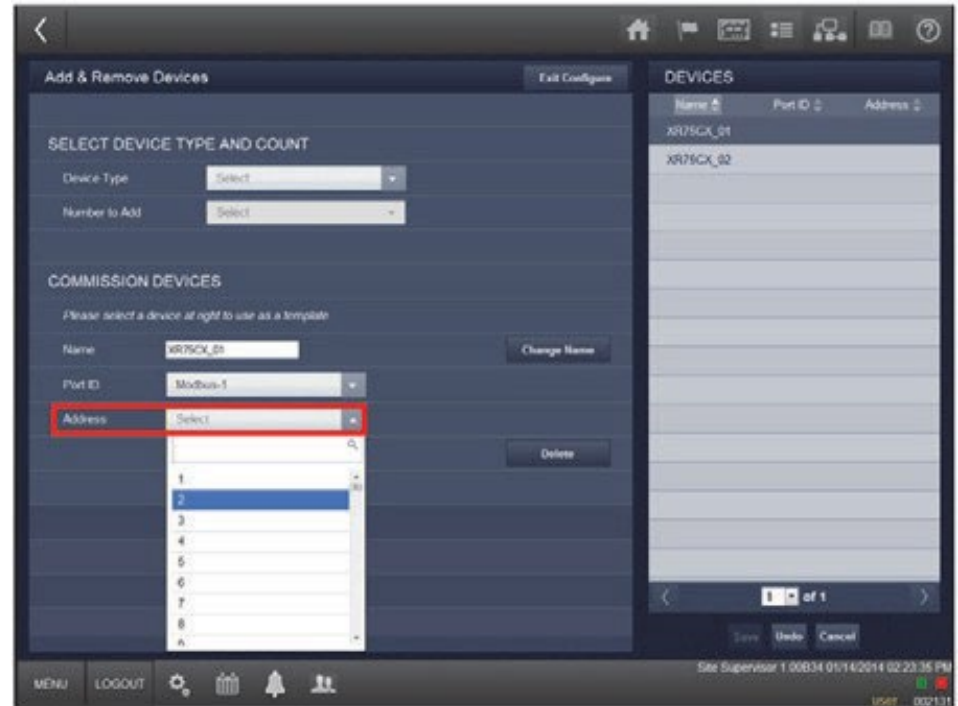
Add & Remove Devices

Exit Configure

SELECT DEVICE TYPE AND COUNT

Device Type Select

Number to Add Select

COMMISSION DEVICES

Please select a device at right to use as a template

Name XR75CX_01

Change Name

Port ID Modbus-1

Address Select

Delete

1
2
3
4
5
6
7
8
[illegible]

DEVICES

| Name | Port ID | Address |
|---|---|---|
| XR75CX_01 | | |
| XR75CX_02 | | |

1 of 1

Save Undo Cancel

MENU LOGOUT

Site Supervisor 1.00B34 01/14/2014 02:23:35 PM

user 002131